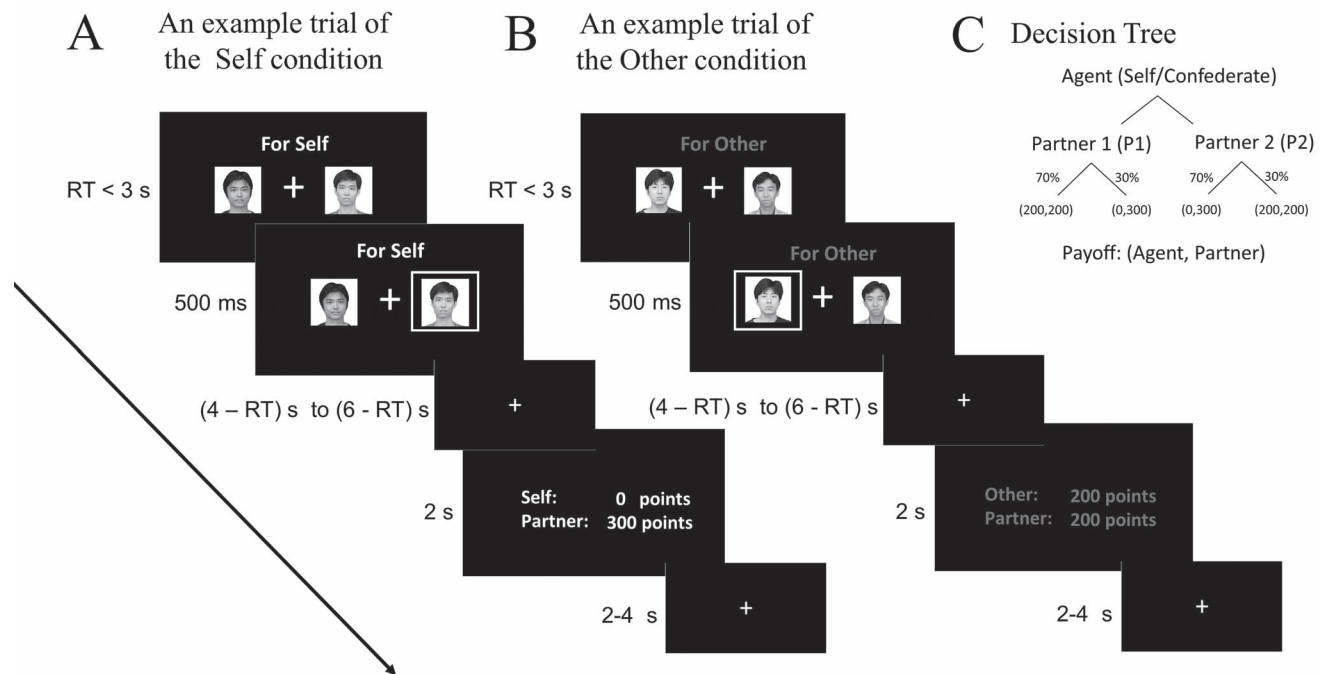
A An example trial of the Self condition

RT < 3 s

For Self

+

For Self

500 ms

+

(4 – RT) s to (6 - RT) s

+

2 s

Self: 0 points
Partner: 300 points

2-4 s

+

B An example trial of the Other condition

RT < 3 s

For Other

+

For Other

500 ms

+

(4 – RT) s to (6 - RT) s

+

2 s

Other: 200 points
Partner: 200 points

2-4 s

+

C Decision Tree

Agent (Self/Confederate)

Partner 1 (P1)

Partner 2 (P2)

70%

30%

70%

30%

(200,200)

(0,300)

(0,300)

(200,200)

Payoff: (Agent, Partner)